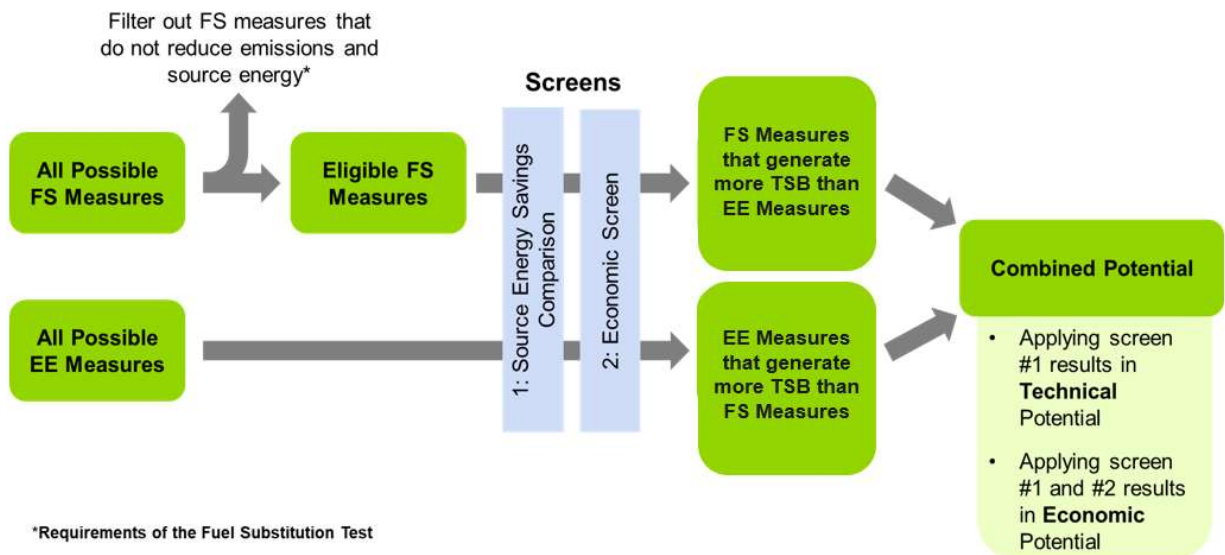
Filter out FS measures that do not reduce emissions and source energy*

Screens

All Possible FS Measures

Eligible FS Measures

1: Source Energy Savings Comparison

2: Economic Screen

FS Measures that generate more TSB than EE Measures

All Possible EE Measures

EE Measures that generate more TSB than FS Measures

Combined Potential

- Applying screen #1 results in **Technical** Potential
- Applying screen #1 and #2 results in **Economic** Potential

*Requirements of the Fuel Substitution Test